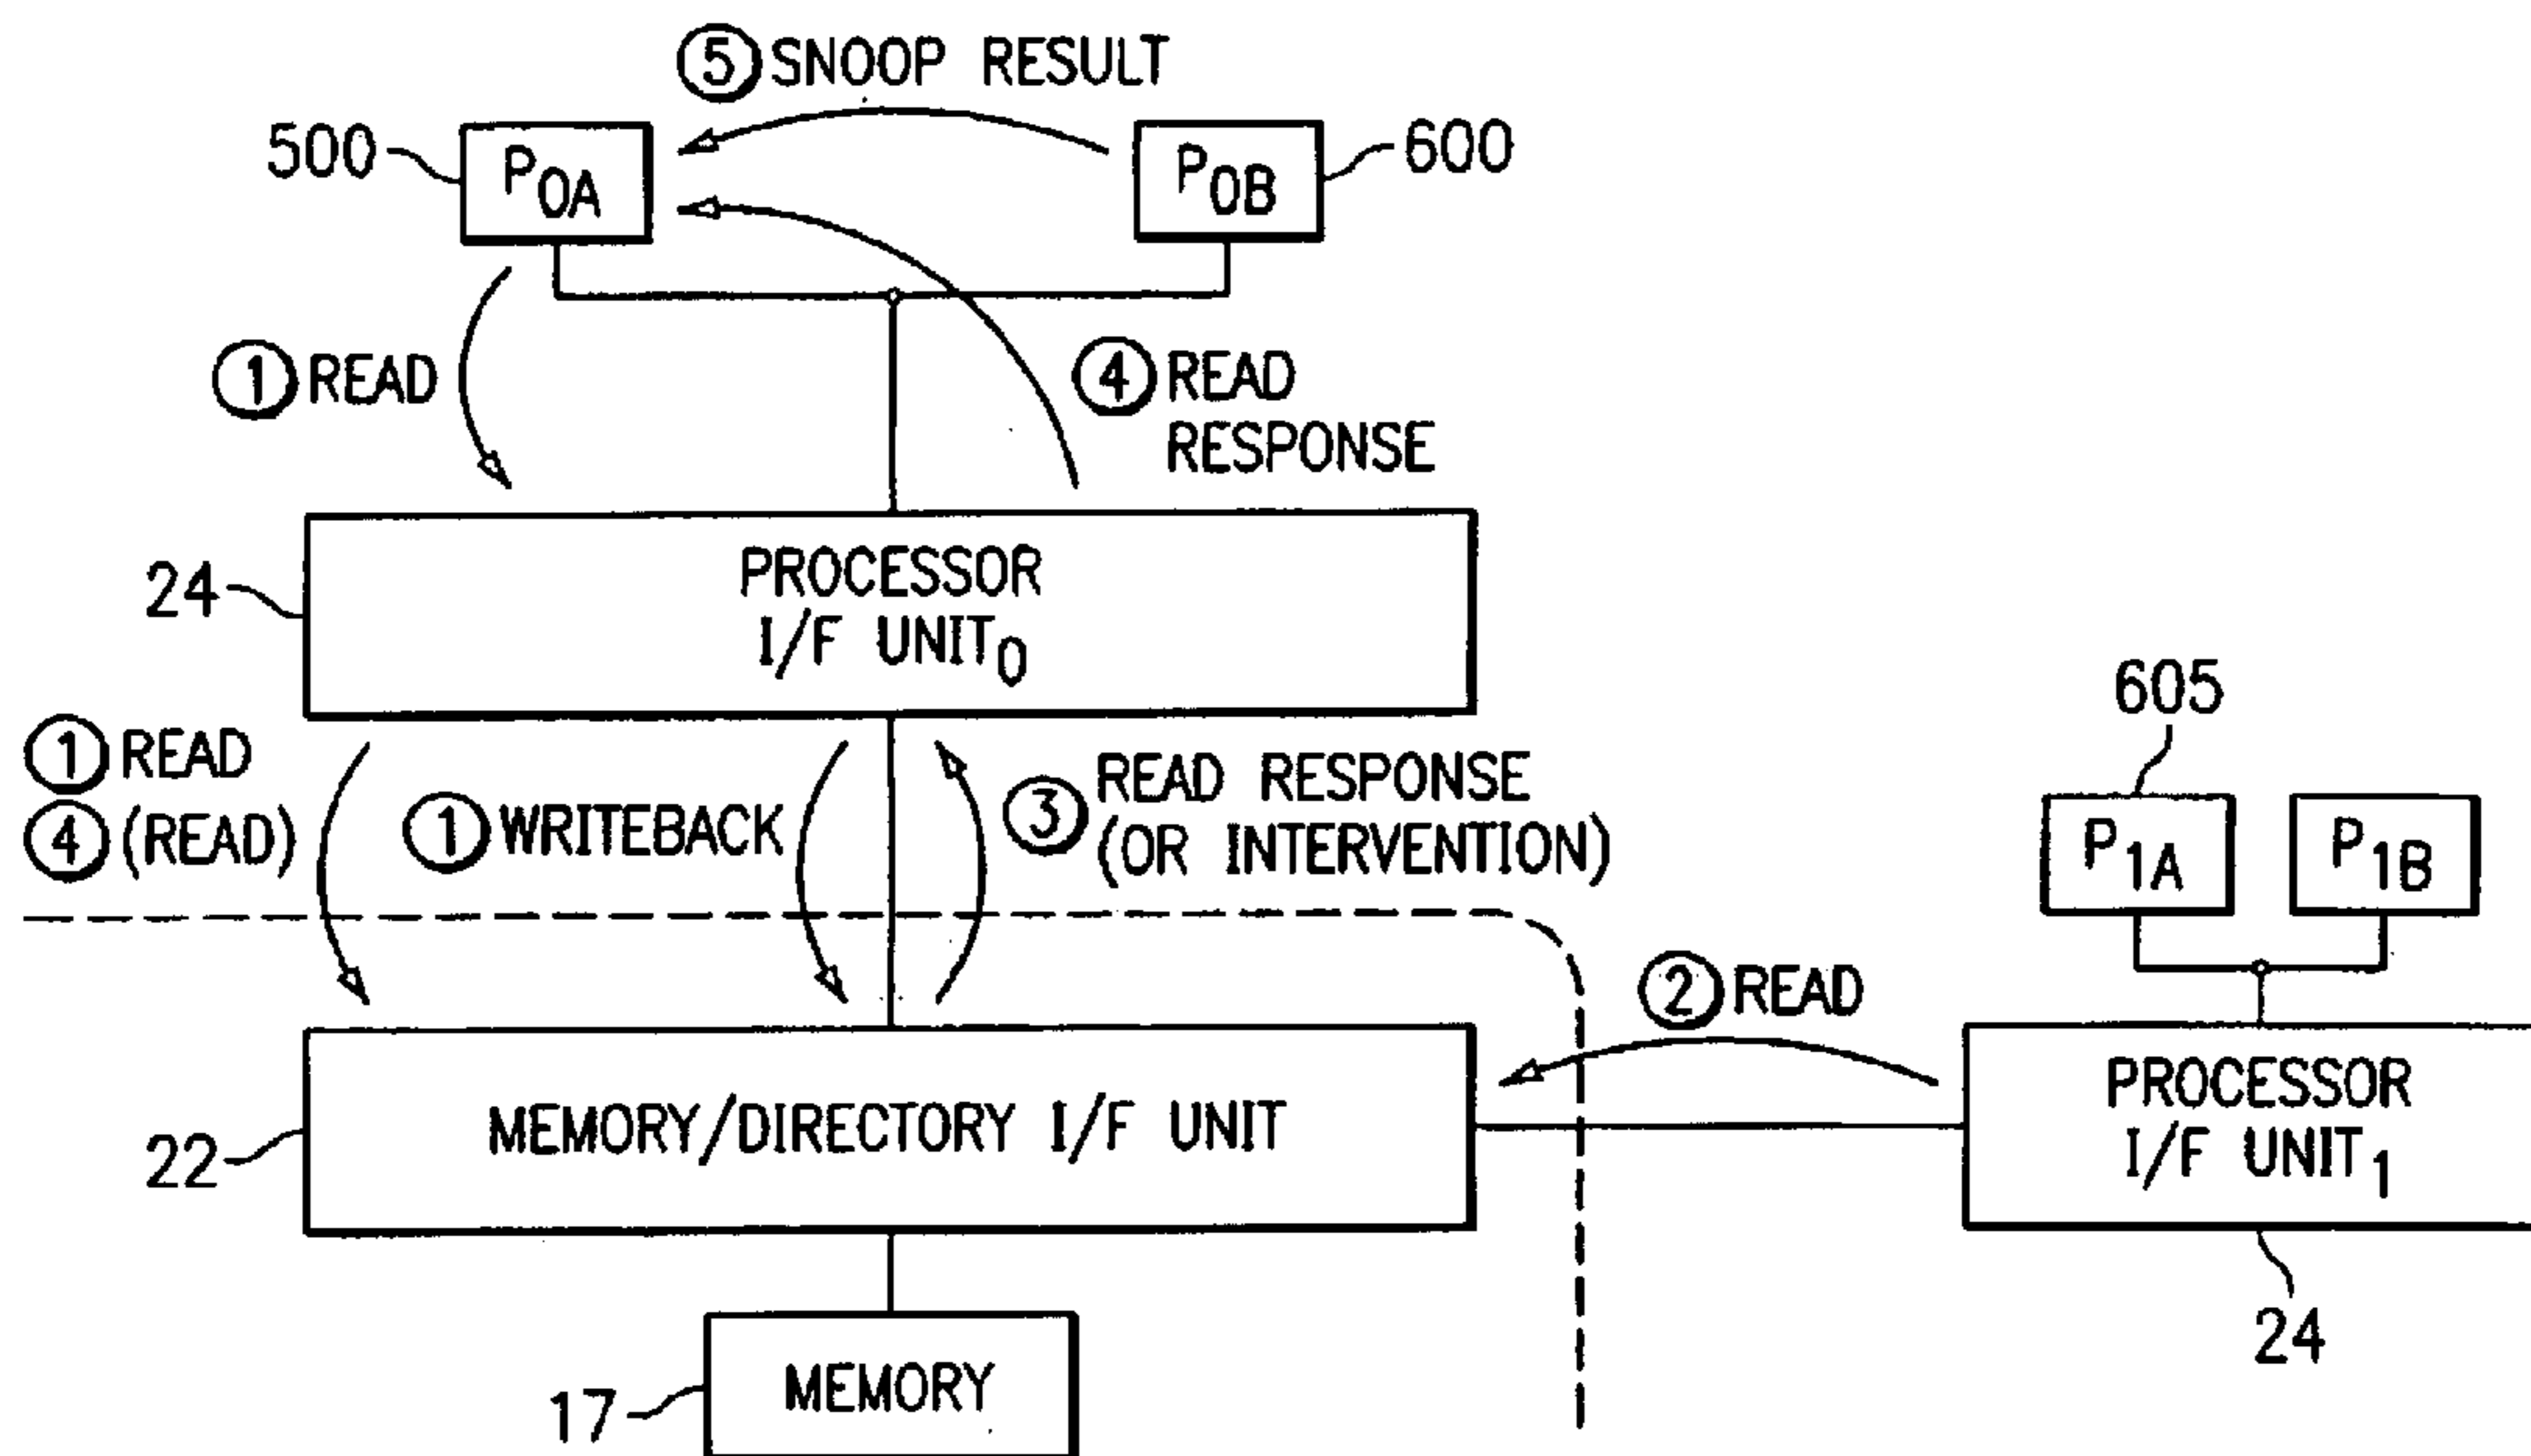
⑤ SNOOP RESULT

500 $P_{0A}$

$P_{0B}$ 600

① READ

④ READ RESPONSE

24 PROCESSOR I/F UNIT$_0$

605

① READ
④ (READ)

① WRITEBACK

③ READ RESPONSE (OR INTERVENTION)

$P_{1A}$

$P_{1B}$

② READ

22 MEMORY/DIRECTORY I/F UNIT

PROCESSOR I/F UNIT$_1$

24

17 MEMORY